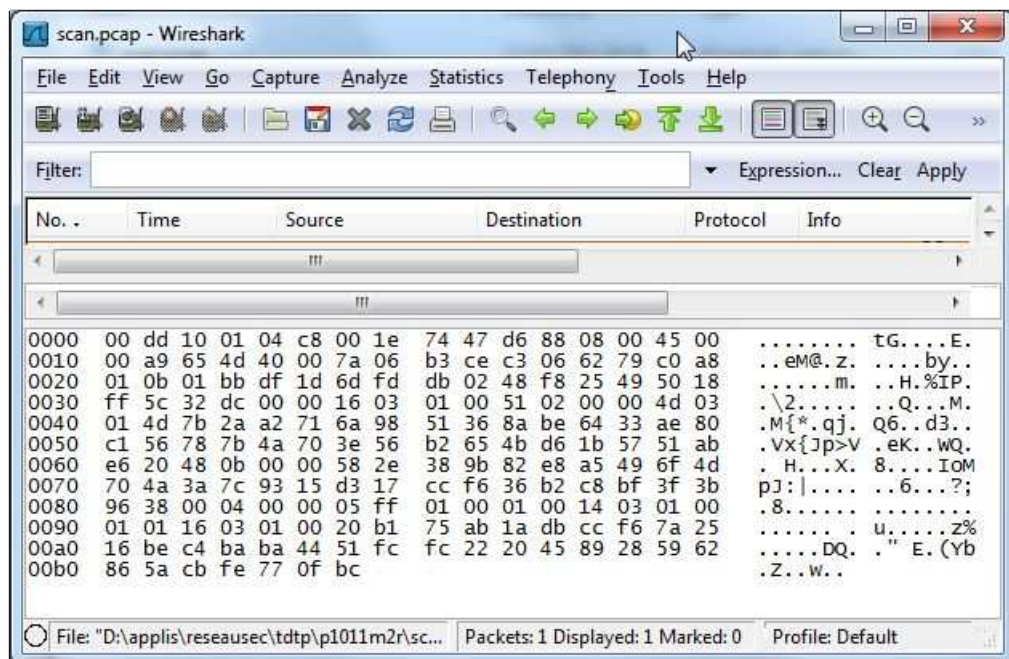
scan.pcap - Wireshark

File Edit View Go Capture Analyze Statistics Telephony Tools Help

Filter: Expression... Clear Apply

| No. | Time | Source | Destination | Protocol | Info |
|---|---|---|---|---|---|

0000 00 dd 10 01 04 c8 00 1e 74 47 d6 88 08 00 45 00 ........ tG....E.
0010 00 a9 65 4d 40 00 7a 06 b3 ce c3 06 62 79 c0 a8 ..eM@.z. ....by..
0020 01 0b 01 bb df 1d 6d fd db 02 48 f8 25 49 50 18 ......m. ..H.%IP.
0030 ff 5c 32 dc 00 00 16 03 01 00 51 02 00 00 4d 03 .\2..... ..Q...M.
0040 01 4d 7b 2a a2 71 6a 98 51 36 8a be 64 33 ae 80 .M{*.qj. Q6..d3..
0050 c1 56 78 7b 4a 70 3e 56 b2 65 4b d6 1b 57 51 ab .Vx{Jp>V .eK..WQ.
0060 e6 20 48 0b 00 00 58 2e 38 9b 82 e8 a5 49 6f 4d . H...X. 8....IoM
0070 70 4a 3a 7c 93 15 d3 17 cc f6 36 b2 c8 bf 3f 3b pJ:|.... ..6...?;
0080 96 38 00 04 00 00 05 ff 01 00 01 00 14 03 01 00 .8...... ........
0090 01 01 16 03 01 00 20 b1 75 ab 1a db cc f6 7a 25 ...... . u.....z%
00a0 16 be c4 ba ba 44 51 fc fc 22 20 45 89 28 59 62 .....DQ. ." E.(Yb
00b0 86 5a cb fe 77 0f bc .Z..w..

File: "D:\applis\reseausec\tdtp\p1011m2r\sc... Packets: 1 Displayed: 1 Marked: 0 Profile: Default